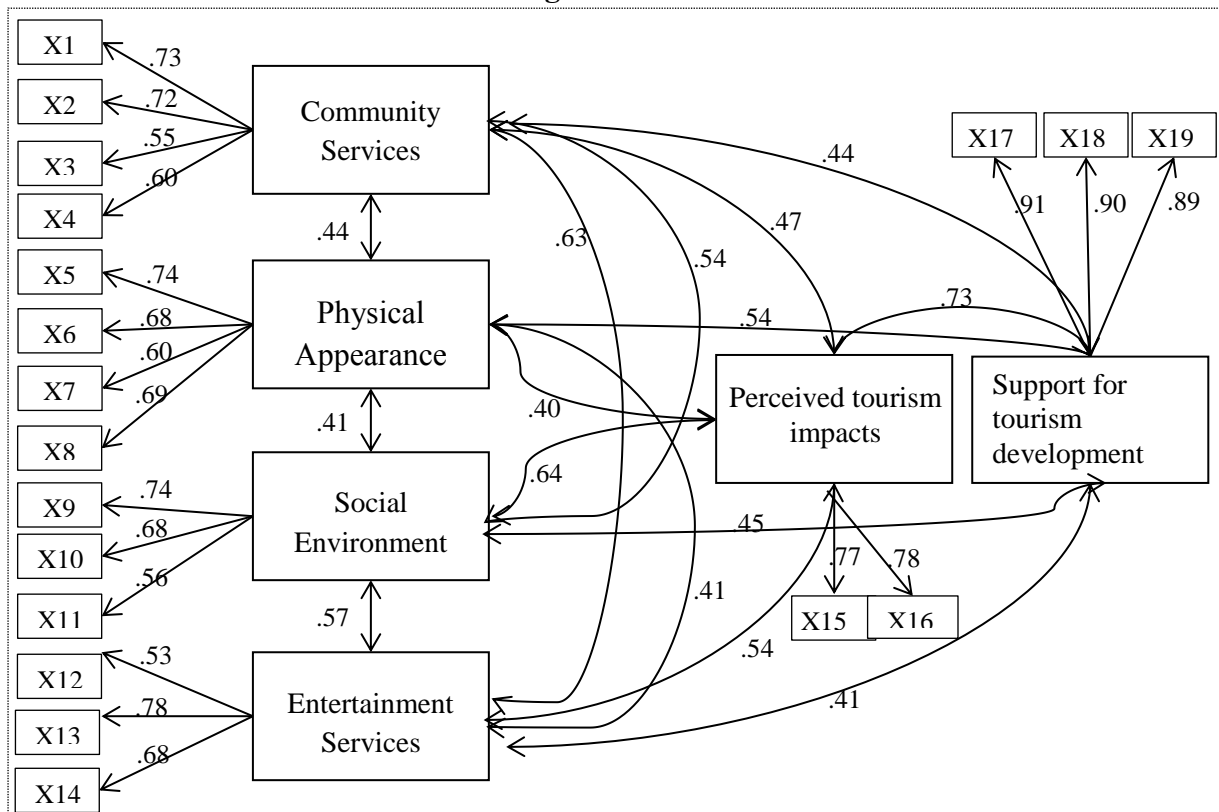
X1
X2
X3
X4
X5
X6
X7
X8
X9
X10
X11
X12
X13
X14
.73
.72
.55
.60
.74
.68
.60
.69
.74
.68
.56
.53
.78
.68
Community Services
.44
Physical Appearance
.41
Social Environment
.57
Entertainment Services
.63
.54
.47
.44
.54
.40
.64
.45
.41
.54
.41
.73
Perceived tourism impacts
Support for tourism development
X17
X18
X19
.91
.90
.89
.77
.78
X15
X16